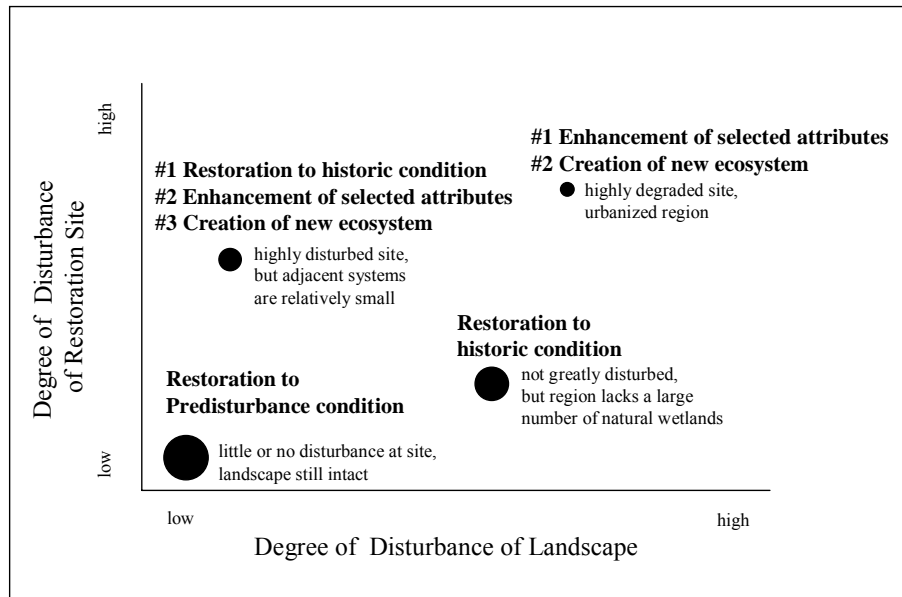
high

Degree of Disturbance of Restoration Site

low

#1 Enhancement of selected attributes
#2 Creation of new ecosystem

highly degraded site, urbanized region

#1 Restoration to historic condition
#2 Enhancement of selected attributes
#3 Creation of new ecosystem

highly disturbed site, but adjacent systems are relatively small

Restoration to historic condition

not greatly disturbed, but region lacks a large number of natural wetlands

Restoration to Predisturbance condition

little or no disturbance at site, landscape still intact

low

high

Degree of Disturbance of Landscape